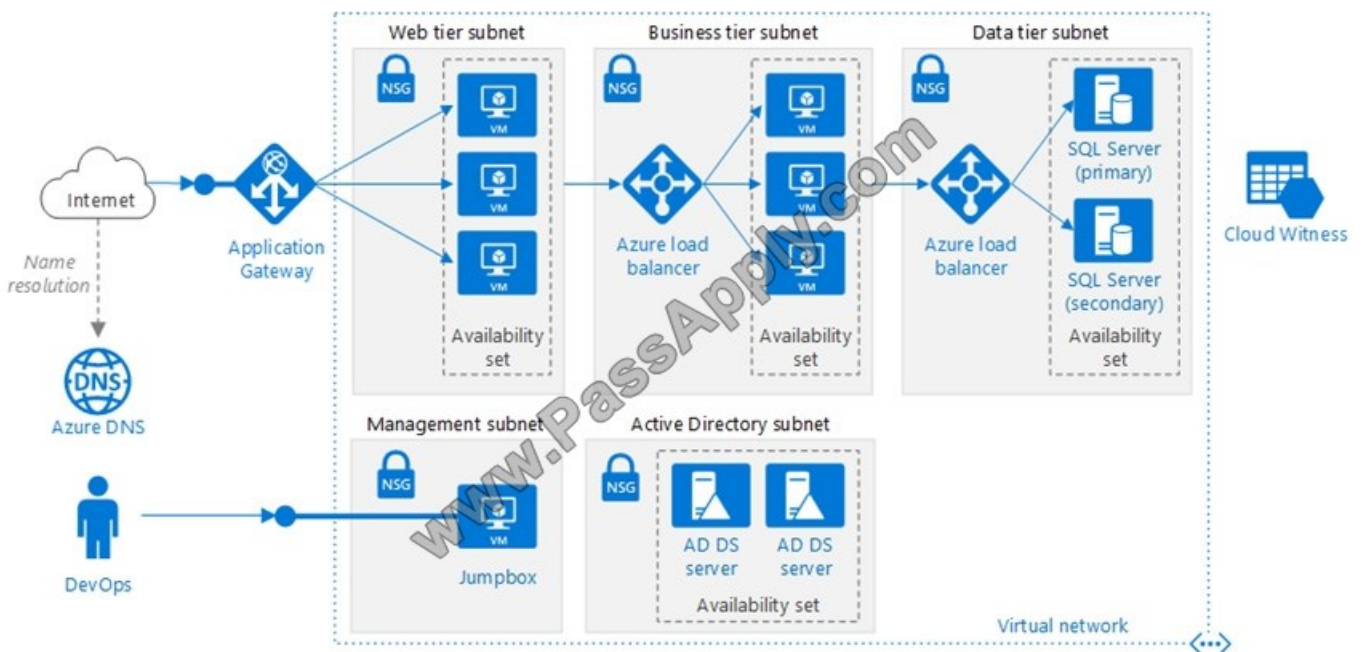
Web tier subnet

Business tier subnet

Data tier subnet

NSG

NSG

NSG

VM

VM

VM

VM

VM

VM

Internet

Application Gateway

Azure load balancer

Azure load balancer

SQL Server (primary)

SQL Server (secondary)

Cloud Witness

Name resolution

Availability set

Availability set

Availability set

Azure DNS

DNS

Management subnet

Active Directory subnet

NSG

NSG

VM

DevOps

Jumpbox

AD DS server

AD DS server

Availability set

Virtual network

www.PassApply.com